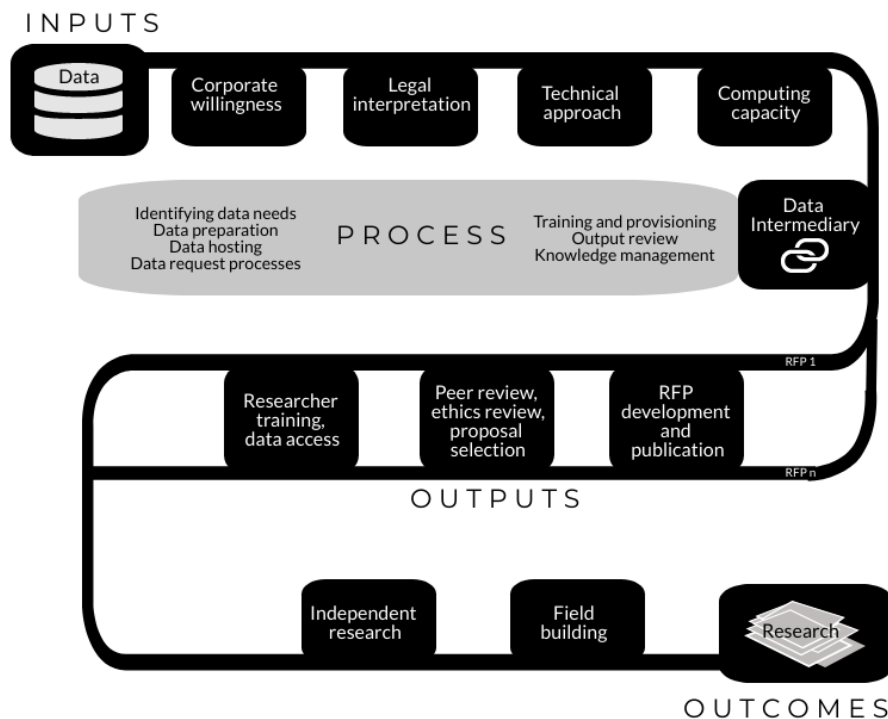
INPUTS

Data

Corporate willingness

Legal interpretation

Technical approach

Computing capacity

Identifying data needs
Data preparation
Data hosting
Data request processes

PROCESS

Training and provisioning
Output review
Knowledge management

Data Intermediary

RFP 1

Researcher training, data access

Peer review, ethics review, proposal selection

RFP development and publication

RFP n

OUTPUTS

Independent research

Field building

Research

OUTCOMES